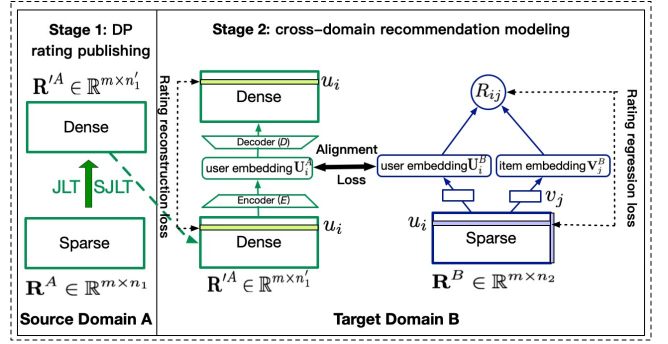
Stage 1: DP rating publishing

$\mathbf{R}'^A \in \mathbb{R}^{m \times n_1'}$

Dense

JLT

SJLT

Sparse

$\mathbf{R}^A \in \mathbb{R}^{m \times n_1}$

Source Domain A

Stage 2: cross-domain recommendation modeling

Rating reconstruction loss

Dense

$u_i$

Decoder (D)

user embedding $\mathbf{U}_i^A$

Encoder (E)

Dense

$u_i$

$\mathbf{R}'^A \in \mathbb{R}^{m \times n_1'}$

Alignment

Loss

$R_{ij}$

user embedding $\mathbf{U}_i^B$

item embedding $\mathbf{V}_j^B$

$v_j$

$u_i$

Sparse

$\mathbf{R}^B \in \mathbb{R}^{m \times n_2}$

Rating regression loss

Target Domain B